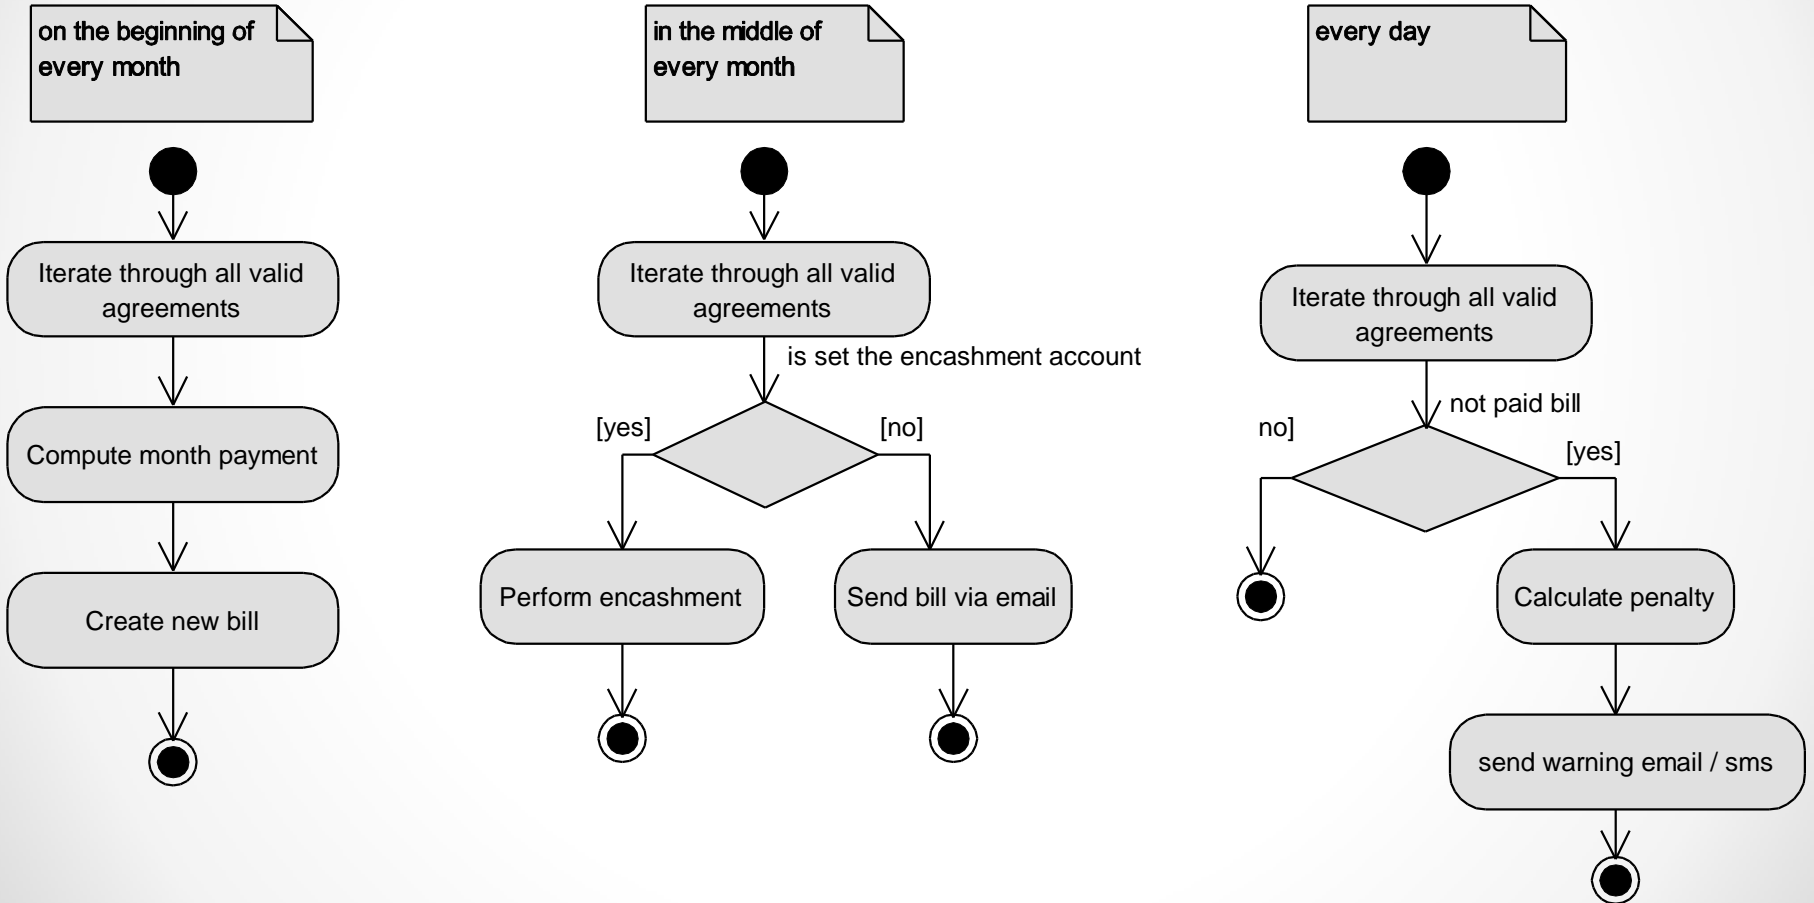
on the beginning of every month

Iterate through all valid agreements

Compute month payment

Create new bill

in the middle of every month

Iterate through all valid agreements

is set the encashment account

[yes]

[no]

Perform encashment

Send bill via email

every day

Iterate through all valid agreements

not paid bill

no]

[yes]

Calculate penalty

send warning email / sms